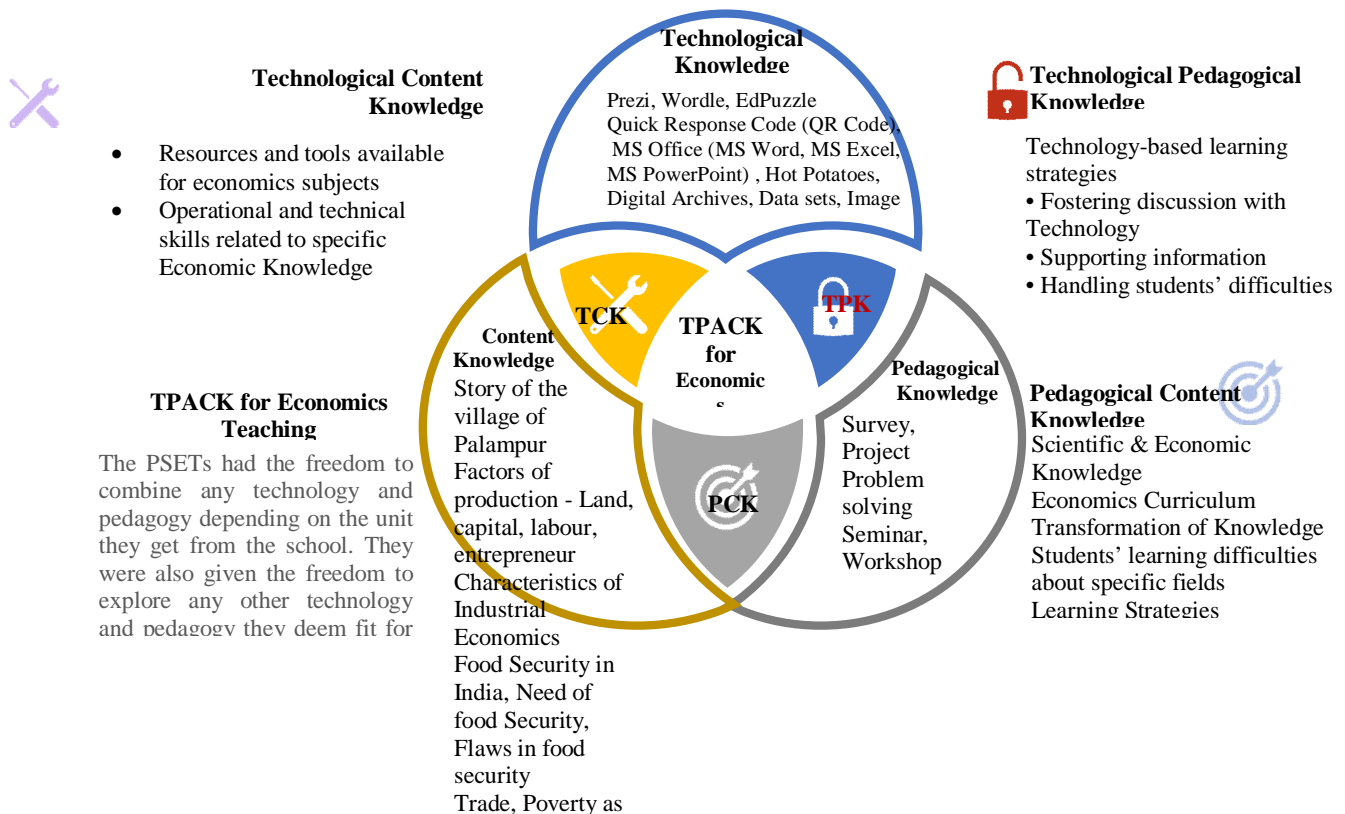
Technological Content Knowledge

• Resources and tools available for economics subjects
• Operational and technical skills related to specific Economic Knowledge

Technological Knowledge

Prezi, Wordle, EdPuzzle
Quick Response Code (QR Code), MS Office (MS Word, MS Excel, MS PowerPoint) , Hot Potatoes, Digital Archives, Data sets, Image

Technological Pedagogical Knowledge

Technology-based learning strategies
• Fostering discussion with Technology
• Supporting information
• Handling students' difficulties

TCK

TPACK for Economics

TPK

Content Knowledge
Story of the village of Palampur
Factors of production - Land, capital, labour, entrepreneur
Characteristics of Industrial Economics
Food Security in India, Need of food Security, Flaws in food security
Trade, Poverty as

PCK

Pedagogical Knowledge
Survey, Project
Problem solving
Seminar, Workshop

TPACK for Economics Teaching

The PSETs had the freedom to combine any technology and pedagogy depending on the unit they get from the school. They were also given the freedom to explore any other technology and pedagogy they deem fit for

Pedagogical Content Knowledge
Scientific & Economic Knowledge
Economics Curriculum
Transformation of Knowledge
Students' learning difficulties about specific fields
Learning Strategies